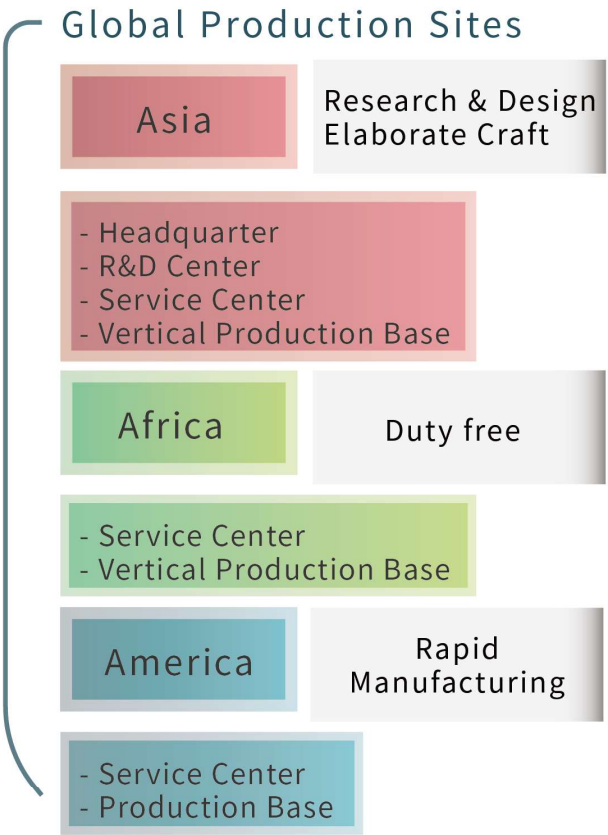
Global Production Sites

Asia

Research & Design
Elaborate Craft

- Headquarter
- R&D Center
- Service Center
- Vertical Production Base

Africa

Duty free

- Service Center
- Vertical Production Base

America

Rapid
Manufacturing

- Service Center
- Production Base